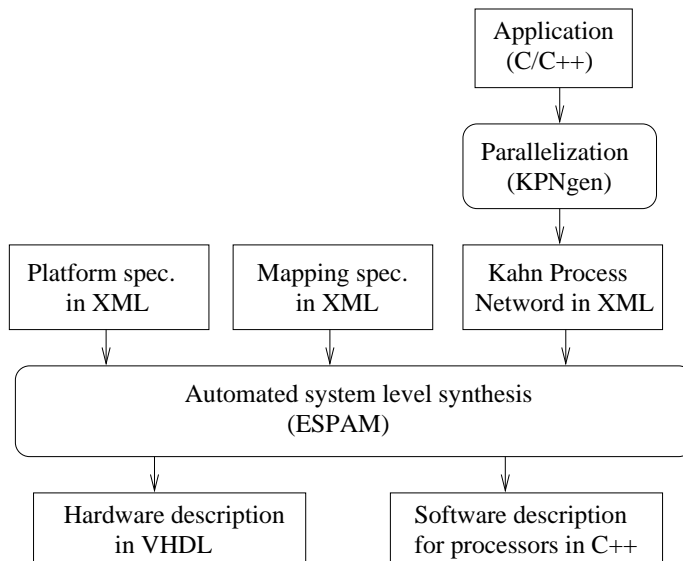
Application (C/C++)

Parallelization (KPNgen)

Platform spec. in XML

Mapping spec. in XML

Kahn Process Network in XML

Automated system level synthesis (ESPAM)

Hardware description in VHDL

Software description for processors in C++